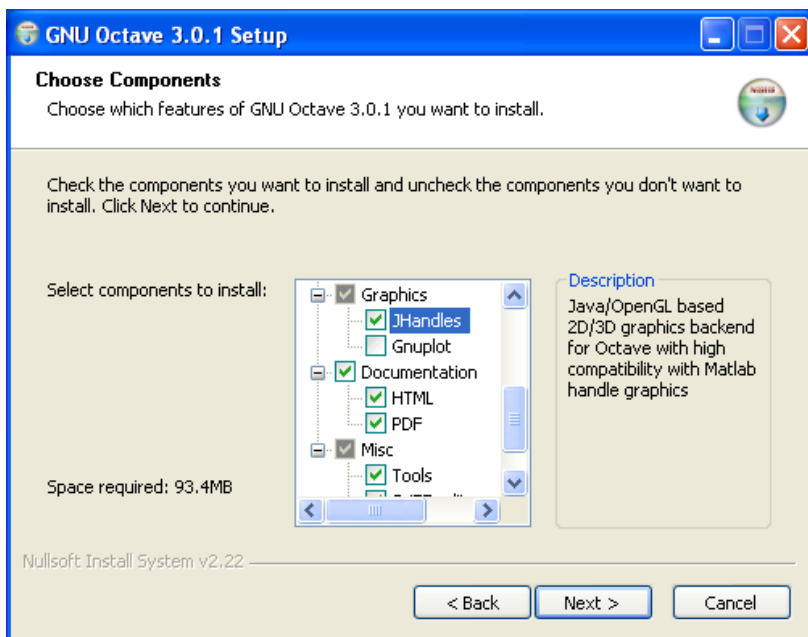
GNU Octave 3.0.1 Setup

Choose Components
Choose which features of GNU Octave 3.0.1 you want to install.

Check the components you want to install and uncheck the components you don't want to install. Click Next to continue.

Select components to install:

Graphics
JHandles
Gnuplot
Documentation
HTML
PDF
Misc
Tools
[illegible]

Description
Java/OpenGL based 2D/3D graphics backend for Octave with high compatibility with Matlab handle graphics

Space required: 93.4MB

Nullsoft Install System v2.22

< Back
Next >
Cancel